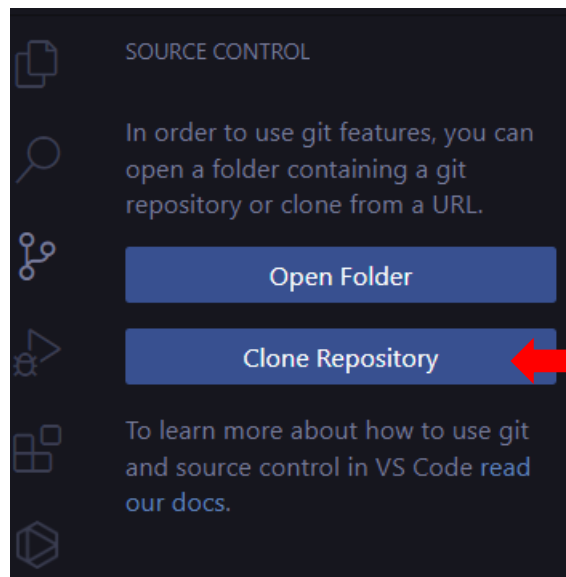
SOURCE CONTROL

In order to use git features, you can open a folder containing a git repository or clone from a URL.

Open Folder

Clone Repository

To learn more about how to use git and source control in VS Code read our docs.